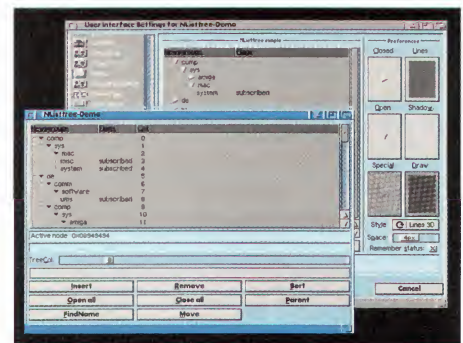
User Interface Settings for NListtree-Demo

NListtree sample

Newsgroups | Flags
comp
sys
amiga
mac
system | subscribed
de

Preferences
Closed
Lines
Open
Shadow
Special
Draw
Style
Lines 3D
Space
Remember status

Cancel

NListtree-Demo

| Newsgroups | Flags | Cnt |
|---|---|---|
| comp | | 0 |
| sys | | 1 |
| mac | | 2 |
| misc | subscribed | 3 |
| system | subscribed | 4 |
| de | | 5 |
| comm | | 6 |
| software | | 7 |
| ums | subscribed | 8 |
| comp | | 9 |
| sys | | 10 |
| amiga | | 11 |

Active node: 0x08949494

TreeCol:

Insert
Remove
Sort
Open all
Close all
Parent
FindName
Move